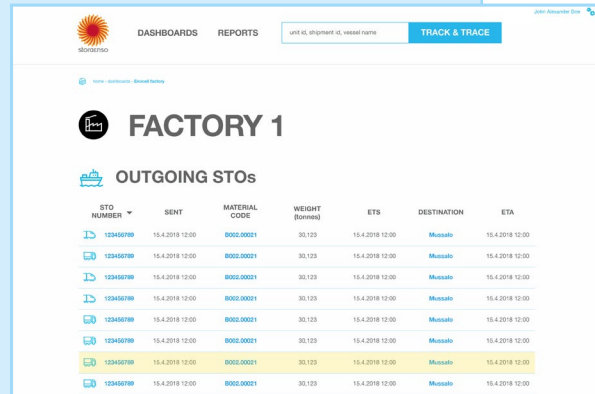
John Alexander Doe

storaenso

DASHBOARDS REPORTS

unit id, shipment id, vessel name

TRACK & TRACE

home › dashboards › Enocell factory

FACTORY 1

OUTGOING STOs

| STO NUMBER | SENT | MATERIAL CODE | WEIGHT (tonnes) | ETS | DESTINATION | ETA |
|---|---|---|---|---|---|---|
| 123456789 | 15.4.2018 12:00 | B002.00021 | 30,123 | 15.4.2018 12:00 | Mussalo | 15.4.2018 12:00 |
| 123456789 | 15.4.2018 12:00 | B002.00021 | 30,123 | 15.4.2018 12:00 | Mussalo | 15.4.2018 12:00 |
| 123456789 | 15.4.2018 12:00 | B002.00021 | 30,123 | 15.4.2018 12:00 | Mussalo | 15.4.2018 12:00 |
| 123456789 | 15.4.2018 12:00 | B002.00021 | 30,123 | 15.4.2018 12:00 | Mussalo | 15.4.2018 12:00 |
| 123456789 | 15.4.2018 12:00 | B002.00021 | 30,123 | 15.4.2018 12:00 | Mussalo | 15.4.2018 12:00 |
| 123456789 | 15.4.2018 12:00 | B002.00021 | 30,123 | 15.4.2018 12:00 | Mussalo | 15.4.2018 12:00 |
| 123456789 | 15.4.2018 12:00 | B002.00021 | 30,123 | 15.4.2018 12:00 | Mussalo | 15.4.2018 12:00 |
| 123456789 | 15.4.2018 12:00 | B002.00021 | 30,123 | 15.4.2018 12:00 | Mussalo | 15.4.2018 12:00 |